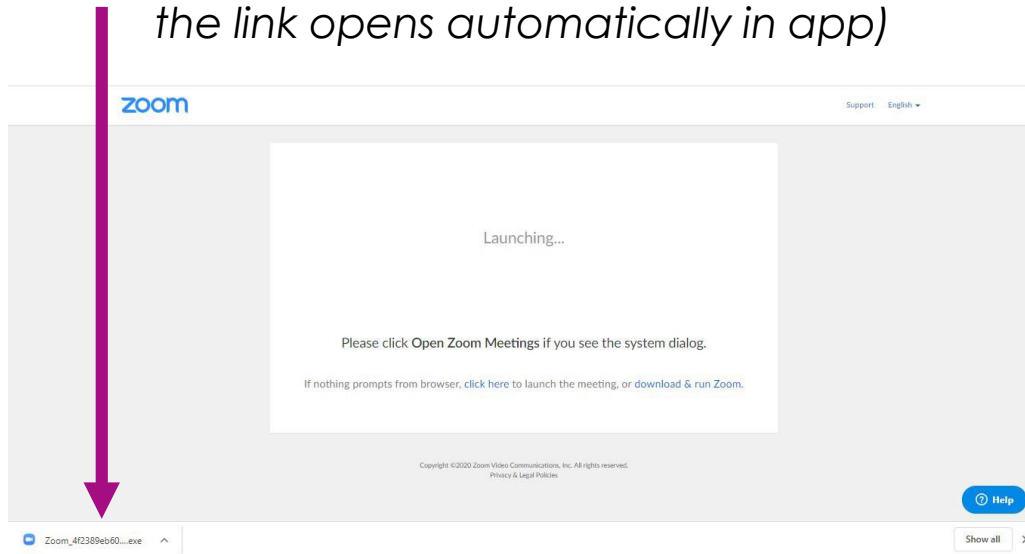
the link opens automatically in app)

zoom

Support English

Launching...

Please click Open Zoom Meetings if you see the system dialog.

If nothing prompts from browser, click here to launch the meeting, or download & run Zoom.

Copyright ©2020 Zoom Video Communications, Inc. All rights reserved.
Privacy & Legal Policies

Help

Zoom_4f2389eb60....exe

Show all